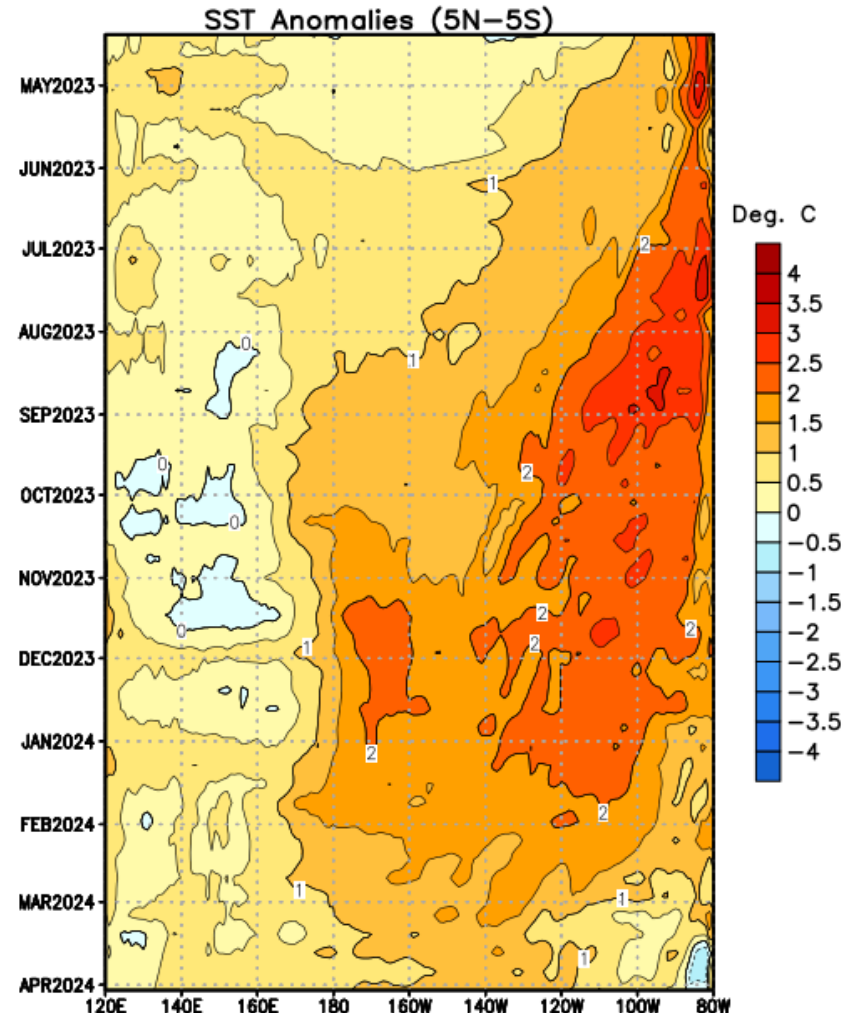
SST Anomalies (5N–5S)

MAY2023
JUN2023
JUL2023
AUG2023
SEP2023
OCT2023
NOV2023
DEC2023
JAN2024
FEB2024
MAR2024
APR2024

120E 140E 160E 180 160W 140W 120W 100W 80W

1
2
1
0
0
0
0
2
2
2
2
2
2
1
1
2
1
1

Deg. C
4
3.5
3
2.5
2
1.5
1
0.5
0
−0.5
−1
−1.5
−2
−2.5
−3
−3.5
−4